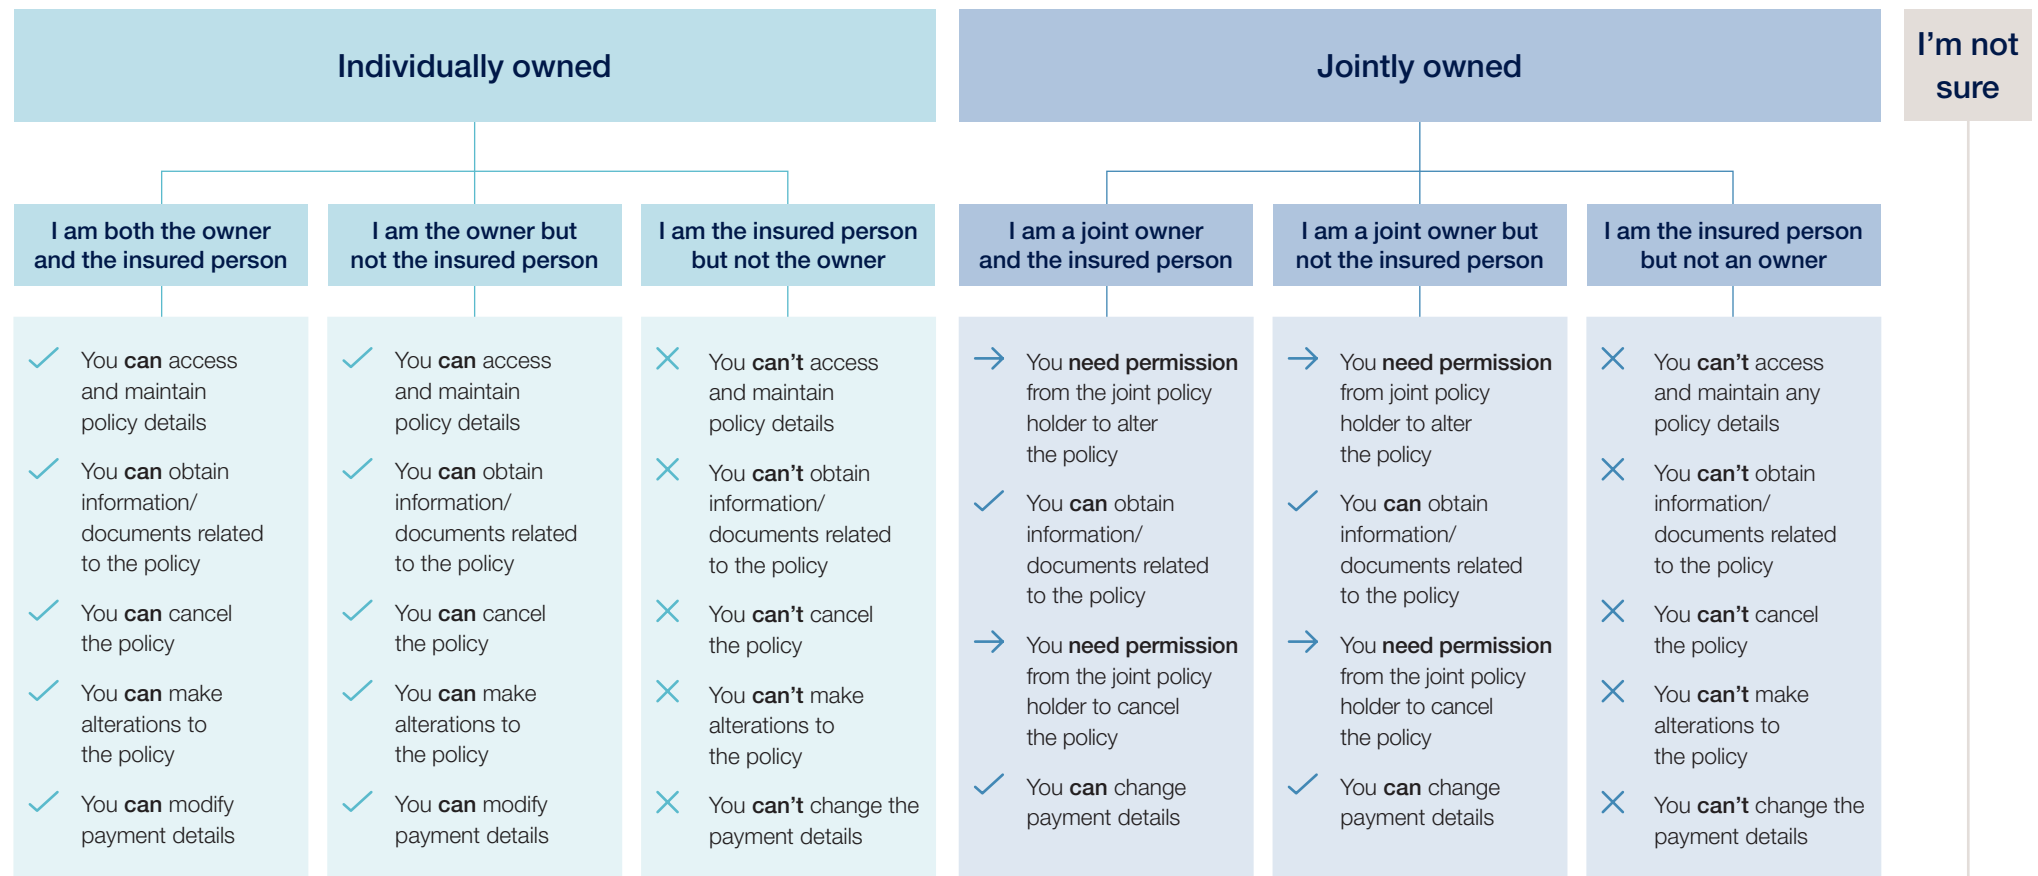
Individually owned

I am both the owner and the insured person

You can access and maintain policy details

You can obtain information/ documents related to the policy

You can cancel the policy

You can make alterations to the policy

You can modify payment details

I am the owner but not the insured person

You can access and maintain policy details

You can obtain information/ documents related to the policy

You can cancel the policy

You can make alterations to the policy

You can modify payment details

I am the insured person but not the owner

You can't access and maintain policy details

You can't obtain information/ documents related to the policy

You can't cancel the policy

You can't make alterations to the policy

You can't change the payment details

Jointly owned

I am a joint owner and the insured person

You need permission from the joint policy holder to alter the policy

You can obtain information/ documents related to the policy

You need permission from the joint policy holder to cancel the policy

You can change payment details

I am a joint owner but not the insured person

You need permission from joint policy holder to alter the policy

You can obtain information/ documents related to the policy

You need permission from the joint policy holder to cancel the policy

You can change payment details

I am the insured person but not an owner

You can't access and maintain any policy details

You can't obtain information/ documents related to the policy

You can't cancel the policy

You can't make alterations to the policy

You can't change the payment details

I'm not sure